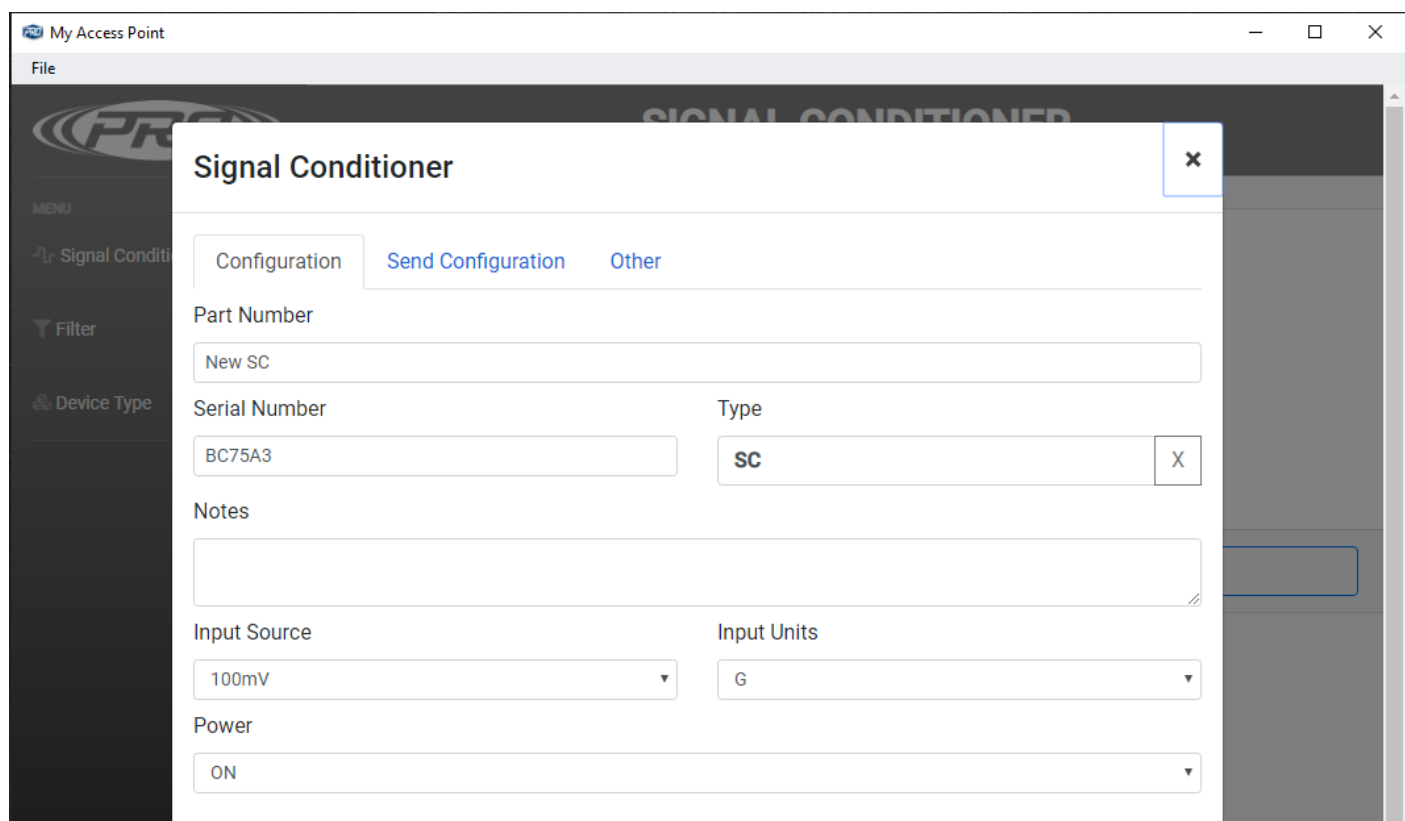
My Access Point
File

SIGNAL CONDITIONER

MENU
Signal Conditi
Filter
Device Type

Signal Conditioner
×

Configuration
Send Configuration
Other

Part Number
New SC

Serial Number
BC75A3

Type
SC
X

Notes

Input Source
100mV

Input Units
G

Power
ON